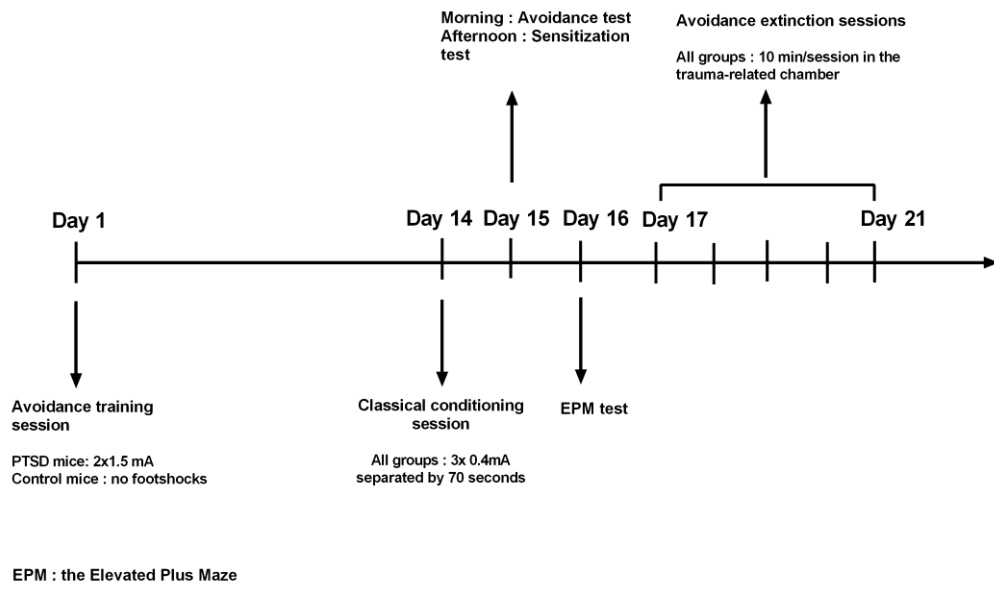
Morning : Avoidance test
Afternoon : Sensitization test

Avoidance extinction sessions

All groups : 10 min/session in the trauma-related chamber

Day 1

Day 14

Day 15

Day 16

Day 17

Day 21

Avoidance training session

PTSD mice: 2x1.5 mA
Control mice : no footshocks

Classical conditioning session

All groups : 3x 0.4mA separated by 70 seconds

EPM test

EPM : the Elevated Plus Maze